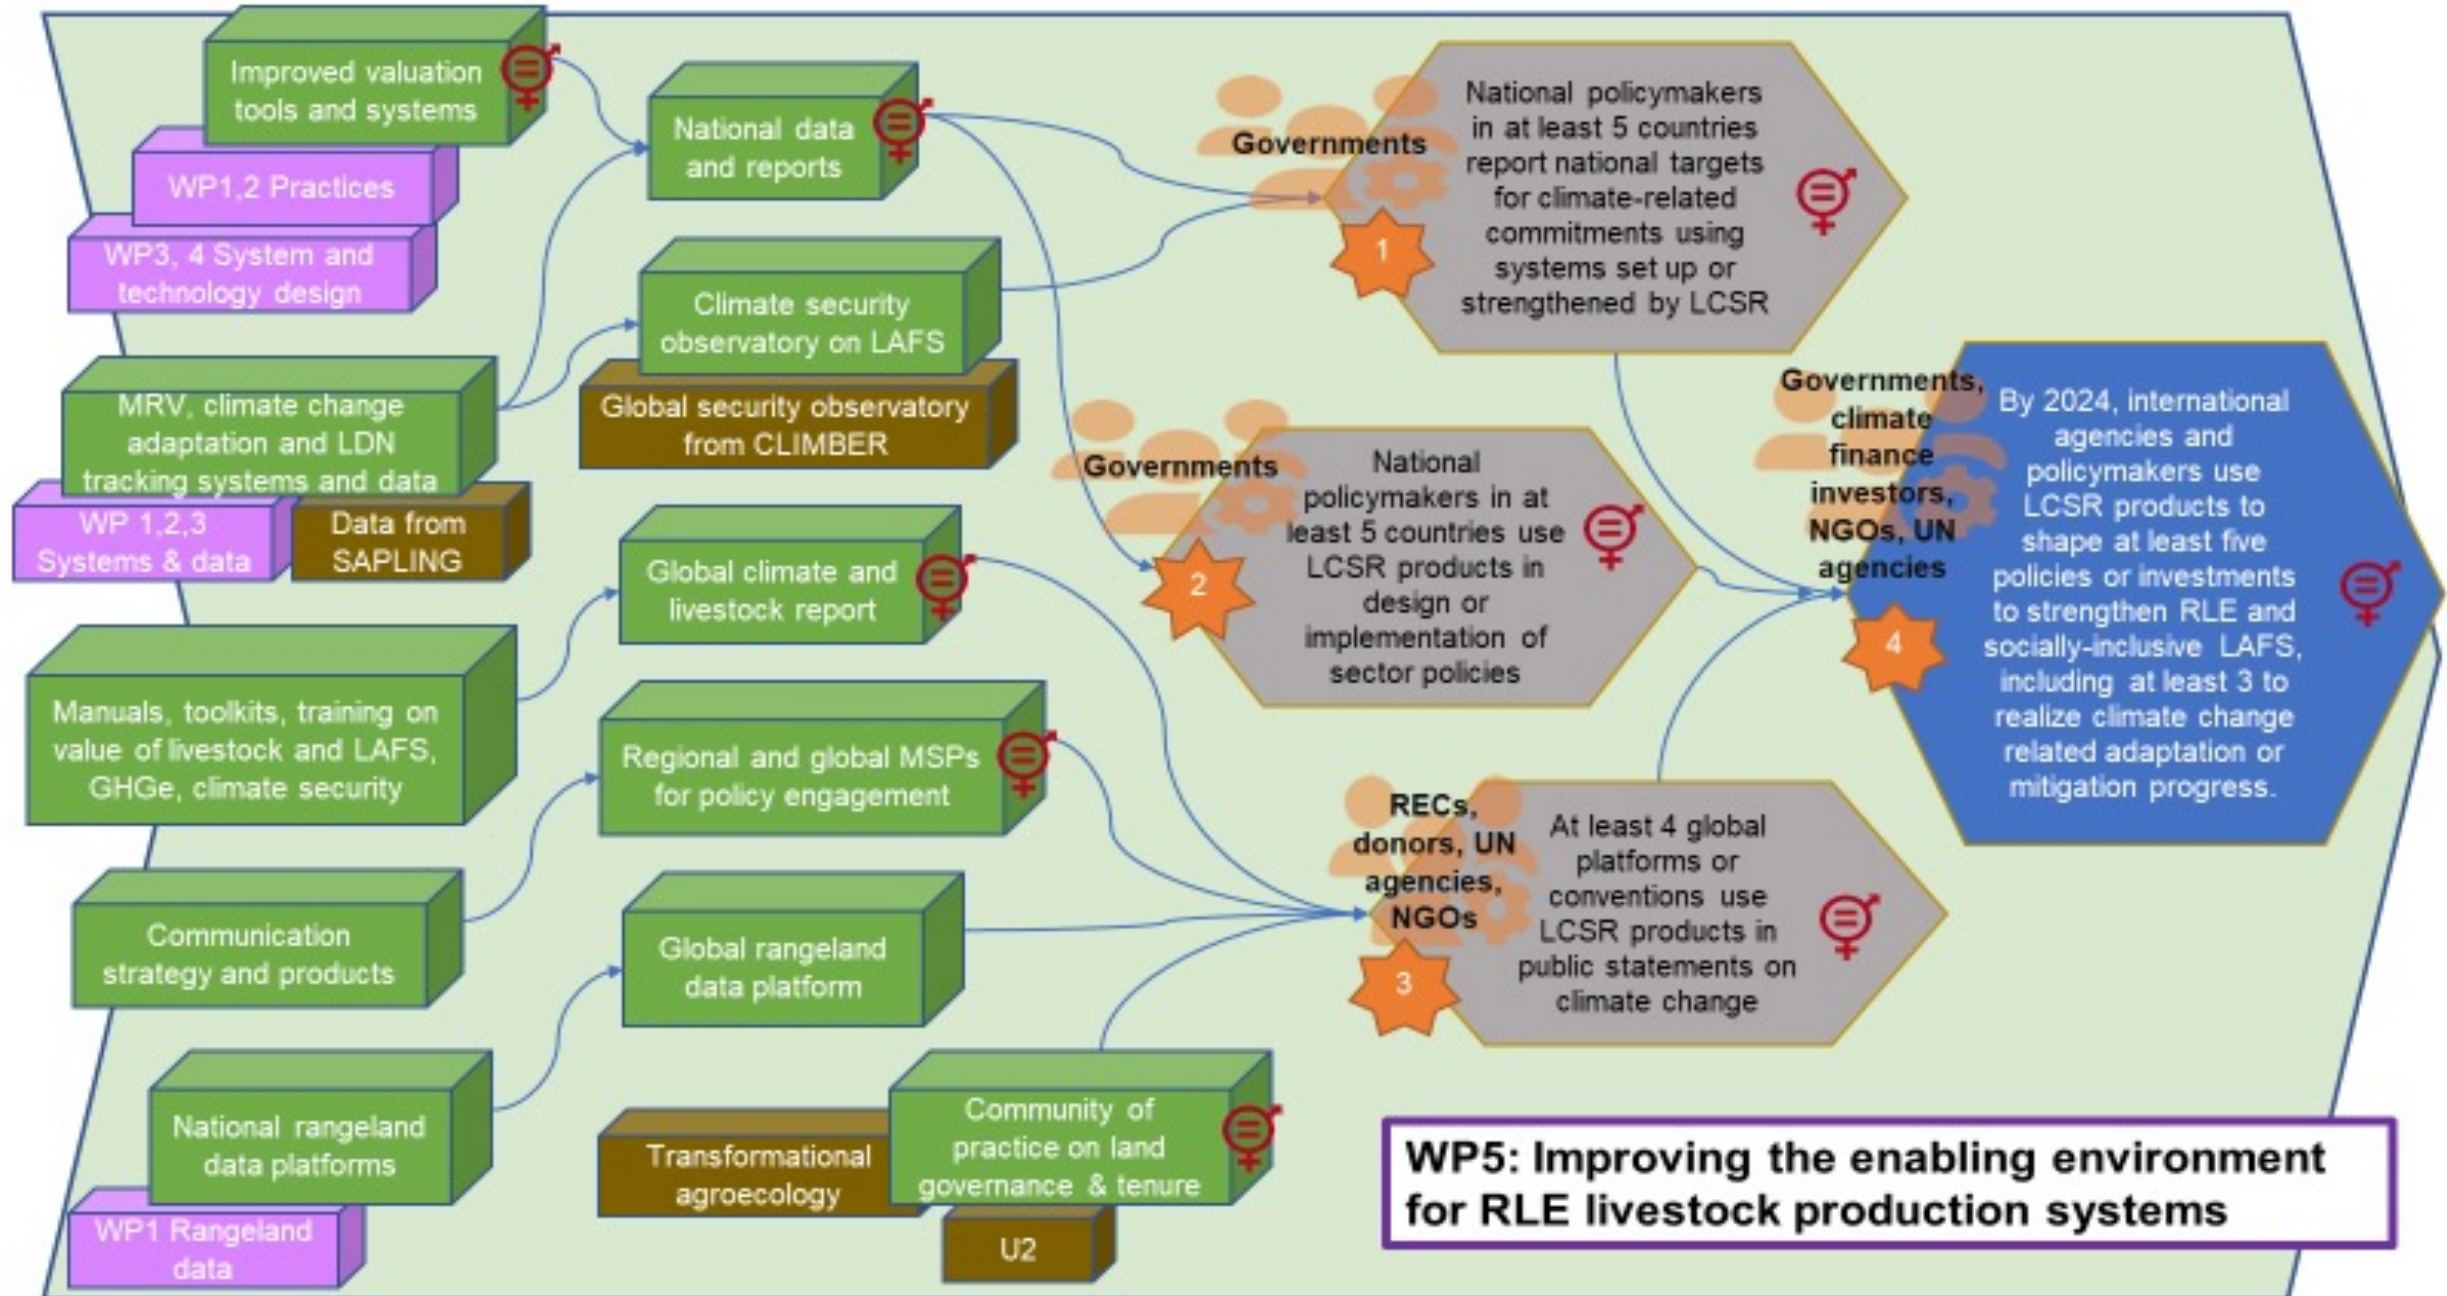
Improved valuation tools and systems

WP1,2 Practices

WP3, 4 System and technology design

MRV, climate change adaptation and LDN tracking systems and data

WP 1,2,3 Systems & data

Data from SAPLING

Manuals, toolkits, training on value of livestock and LAFS, GHGe, climate security

Communication strategy and products

National rangeland data platforms

WP1 Rangeland data

National data and reports

Climate security observatory on LAFS

Global security observatory from CLIMBER

Global climate and livestock report

Regional and global MSPs for policy engagement

Global rangeland data platform

Transformational agroecology

Community of practice on land governance & tenure

U2

Governments

1

National policymakers in at least 5 countries report national targets for climate-related commitments using systems set up or strengthened by LCSR

Governments

2

National policymakers in at least 5 countries use LCSR products in design or implementation of sector policies

RECs, donors, UN agencies, NGOs

3

At least 4 global platforms or conventions use LCSR products in public statements on climate change

Governments, climate finance investors, NGOs, UN agencies

4

By 2024, international agencies and policymakers use LCSR products to shape at least five policies or investments to strengthen RLE and socially-inclusive LAFS, including at least 3 to realize climate change related adaptation or mitigation progress.

WP5: Improving the enabling environment for RLE livestock production systems